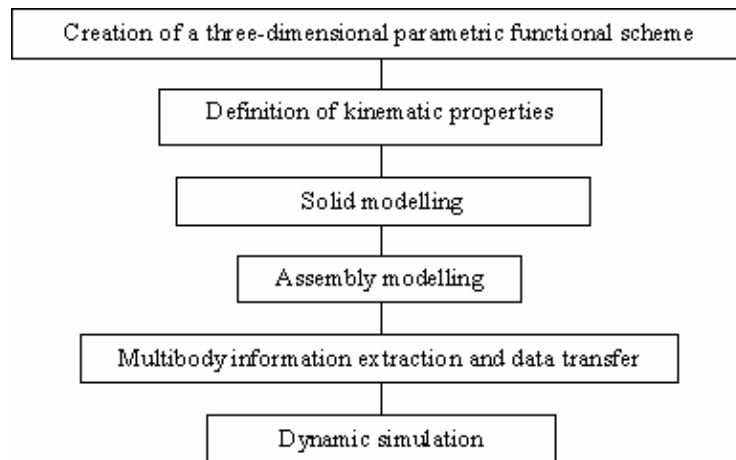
Creation of a three-dimensional parametric functional scheme

Definition of kinematic properties

Solid modelling

Assembly modelling

Multibody information extraction and data transfer

Dynamic simulation